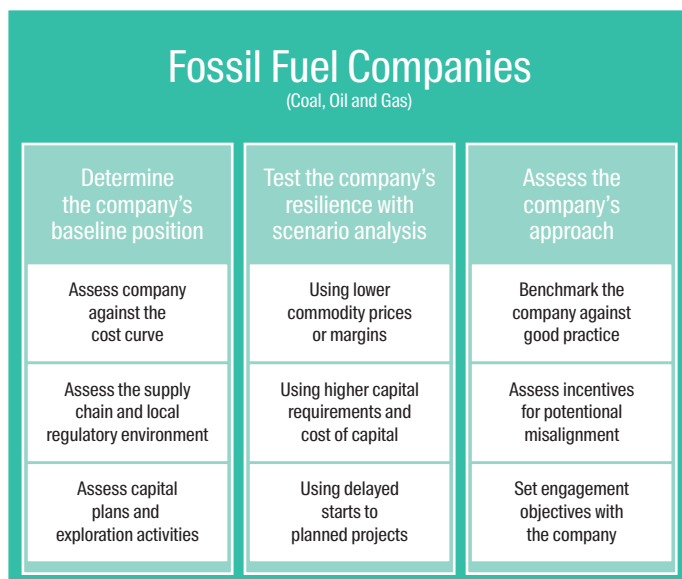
Fossil Fuel Companies
(Coal, Oil and Gas)

Determine the company's baseline position

Assess company against the cost curve

Assess the supply chain and local regulatory environment

Assess capital plans and exploration activities

Test the company's resilience with scenario analysis

Using lower commodity prices or margins

Using higher capital requirements and cost of capital

Using delayed starts to planned projects

Assess the company's approach

Benchmark the company against good practice

Assess incentives for potentional misalignment

Set engagement objectives with the company